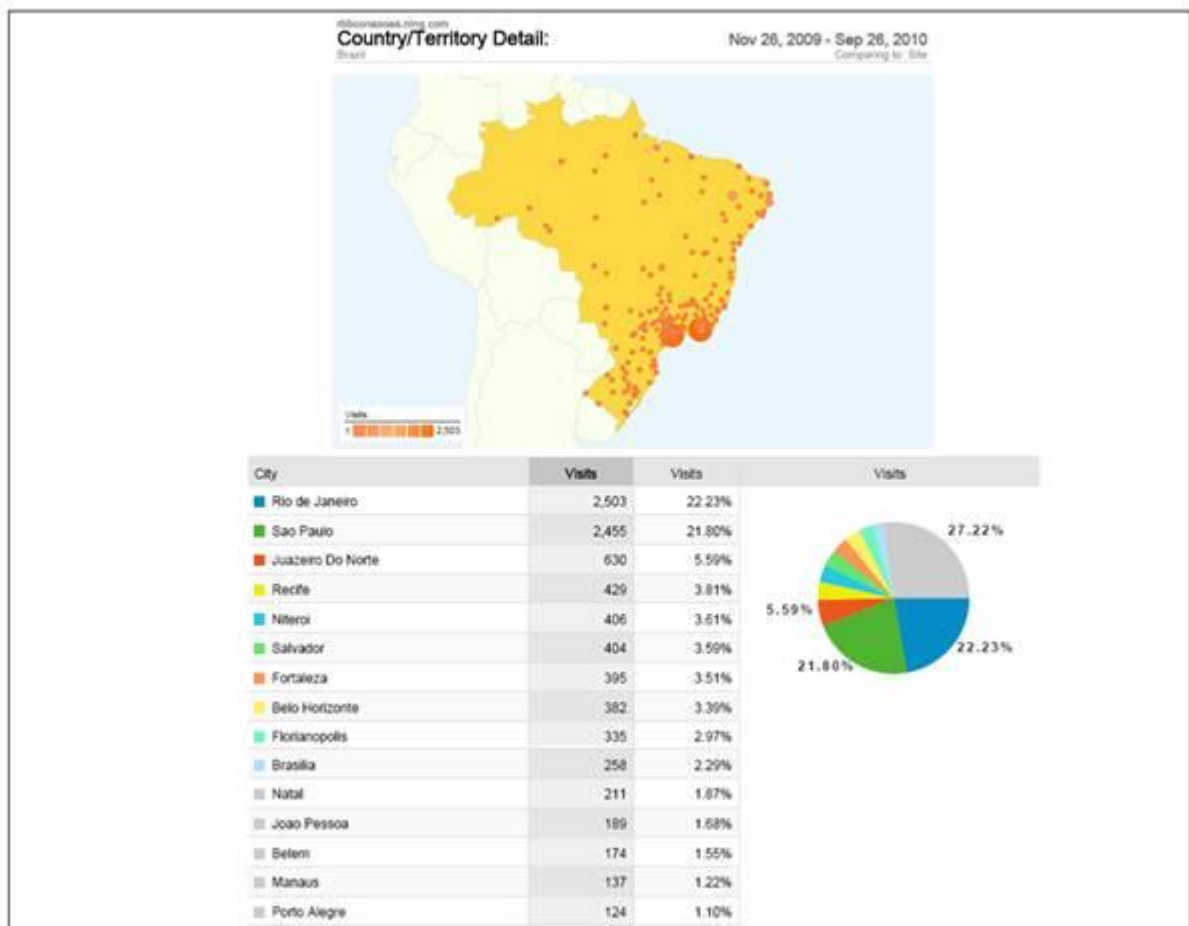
rlibconexoes.ning.com
Country/Territory Detail:
Brazil

Nov 26, 2009 - Sep 26, 2010
Comparing to: Site

Visits
1 2,503

| City | Visits | Visits | Visits |
|---|---|---|---|
| Rio de Janeiro | 2,503 | 22.23% | |
| Sao Paulo | 2,455 | 21.80% | |
| Juazeiro Do Norte | 630 | 5.59% | |
| Recife | 429 | 3.81% | |
| Niteroi | 406 | 3.61% | |
| Salvador | 404 | 3.59% | |
| Fortaleza | 395 | 3.51% | |
| Belo Horizonte | 382 | 3.39% | |
| Florianopolis | 335 | 2.97% | |
| Brasilia | 258 | 2.29% | |
| Natal | 211 | 1.87% | |
| Joao Pessoa | 189 | 1.68% | |
| Belem | 174 | 1.55% | |
| Manaus | 137 | 1.22% | |
| Porto Alegre | 124 | 1.10% | |

27.22%
5.59%
22.23%
21.80%